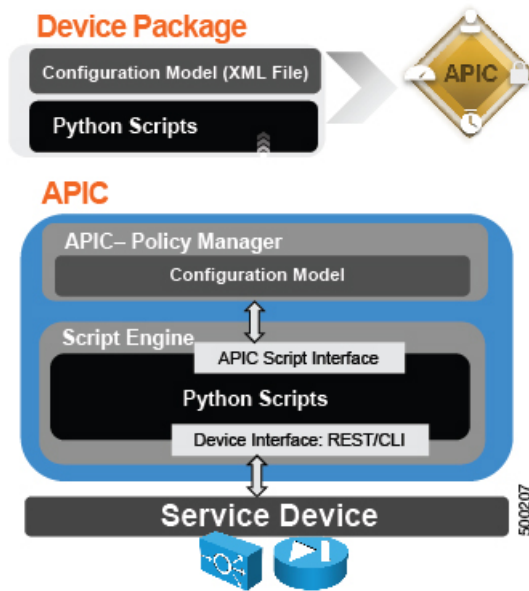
Device Package

Configuration Model (XML File)

Python Scripts

APIC

APIC

APIC– Policy Manager

Configuration Model

Script Engine

APIC Script Interface

Python Scripts

Device Interface: REST/CLI

Service Device

500207